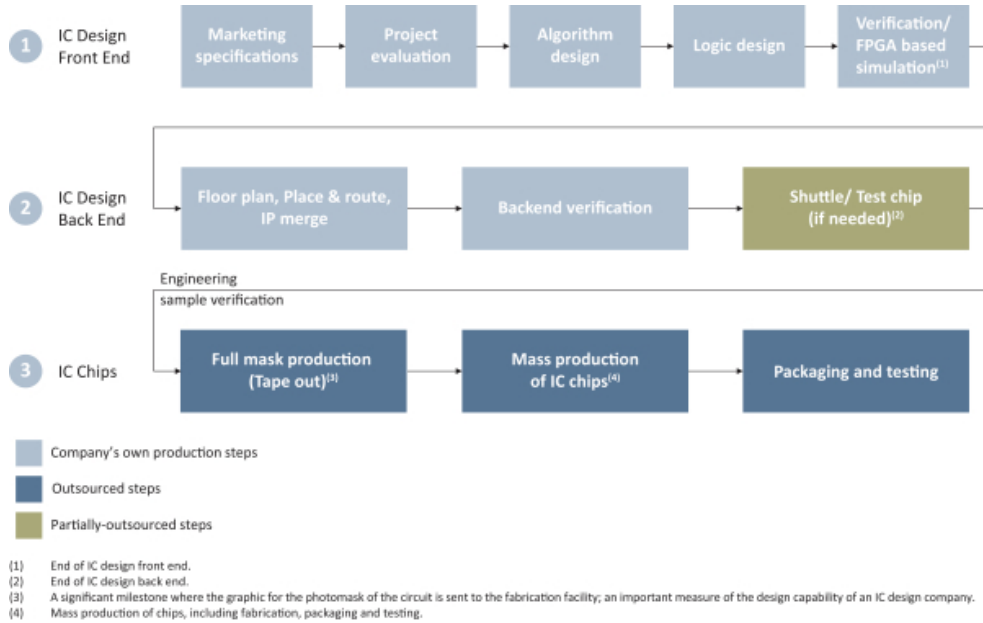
1 IC Design Front End

Marketing specifications

Project evaluation

Algorithm design

Logic design

Verification/ FPGA based simulation$^{(1)}$

2 IC Design Back End

Floor plan, Place & route, IP merge

Backend verification

Shuttle/ Test chip (if needed)$^{(2)}$

Engineering sample verification

3 IC Chips

Full mask production (Tape out)$^{(3)}$

Mass production of IC chips$^{(4)}$

Packaging and testing

Company's own production steps

Outsourced steps

Partially-outsourced steps

(1) End of IC design front end.
(2) End of IC design back end.
(3) A significant milestone where the graphic for the photomask of the circuit is sent to the fabrication facility; an important measure of the design capability of an IC design company.
(4) Mass production of chips, including fabrication, packaging and testing.